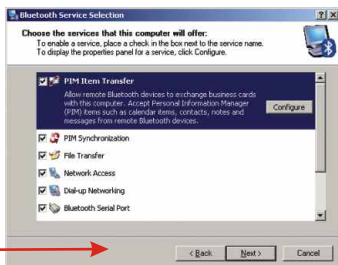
Bluetooth Service Selection

?

X

Choose the services that this computer will offer:

To enable a service, place a check in the box next to the service name. To display the properties panel for a service, click Configure.

PIM Item Transfer

Allow remote Bluetooth devices to exchange business cards with this computer. Accept Personal Information Manager (PIM) items such as calendar items, contacts, notes and messages from remote Bluetooth devices.

Configure

PIM Synchronization

File Transfer

Network Access

Dial-up Networking

Bluetooth Serial Port

< Back

Next >

Cancel